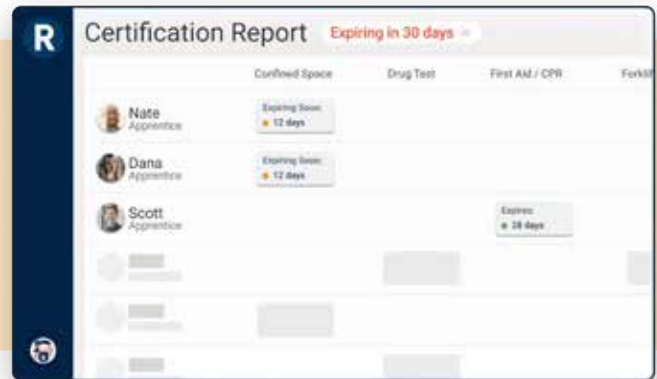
R

Certification Report Expiring in 30 days

| | Confined Space | Drug Test | First Aid / CPR | Forkli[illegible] |
|---|---|---|---|---|
| Nate Apprentice | Expiring Soon: 12 days | | | |
| Dana Apprentice | Expiring Soon: 12 days | | | |
| Scott Apprentice | | | Expires: 28 days | |